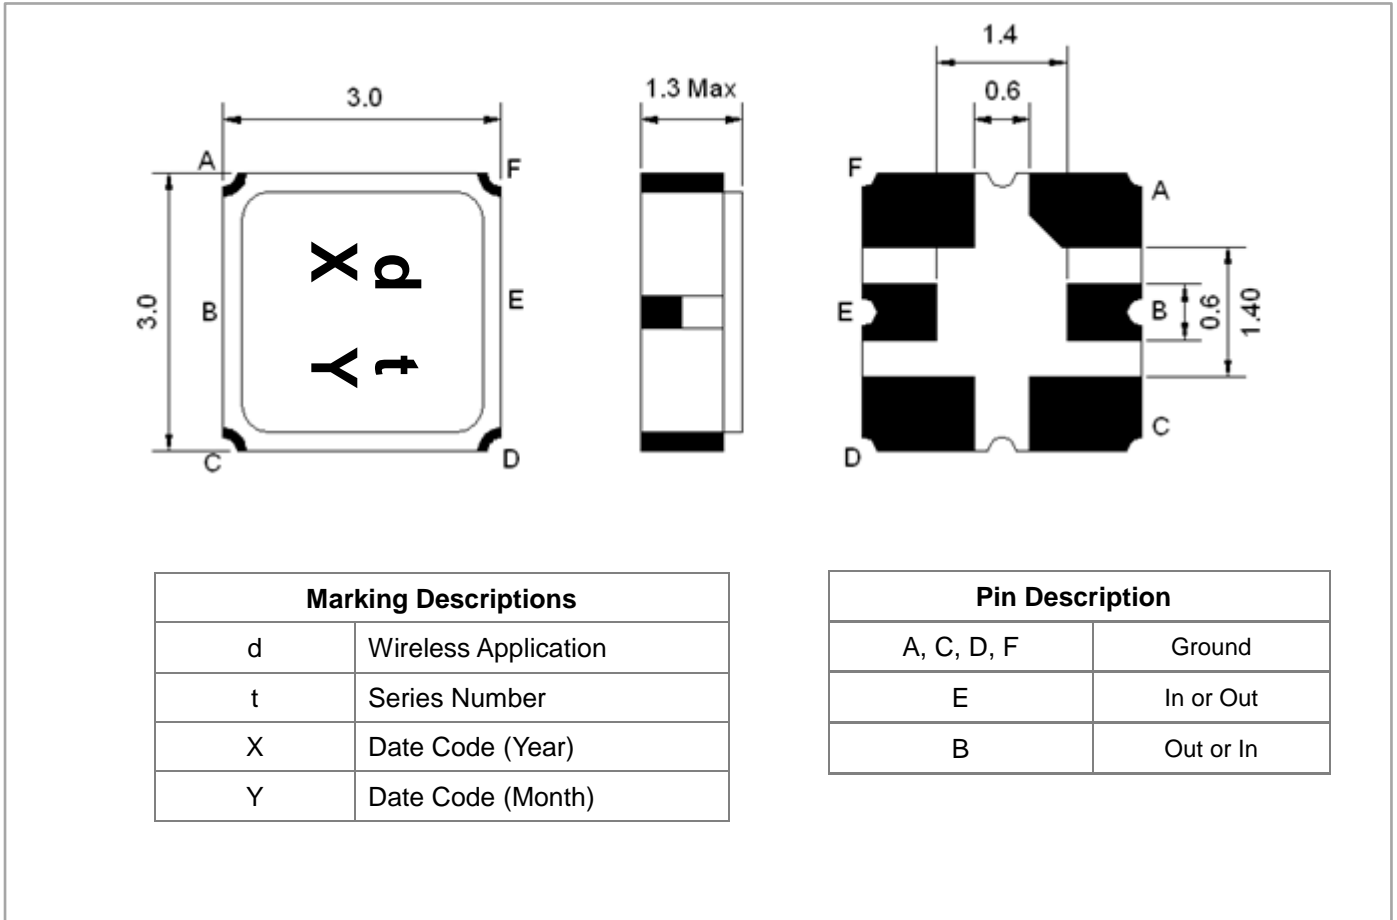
3.0

A F

3.0 B E

X d

Y t

C D

1.3 Max

1.4

0.6

F A

E B 0.6 1.40

D C

| Marking Descriptions | |
|---|---|
| d | Wireless Application |
| t | Series Number |
| X | Date Code (Year) |
| Y | Date Code (Month) |

| Pin Description | |
|---|---|
| A, C, D, F | Ground |
| E | In or Out |
| B | Out or In |